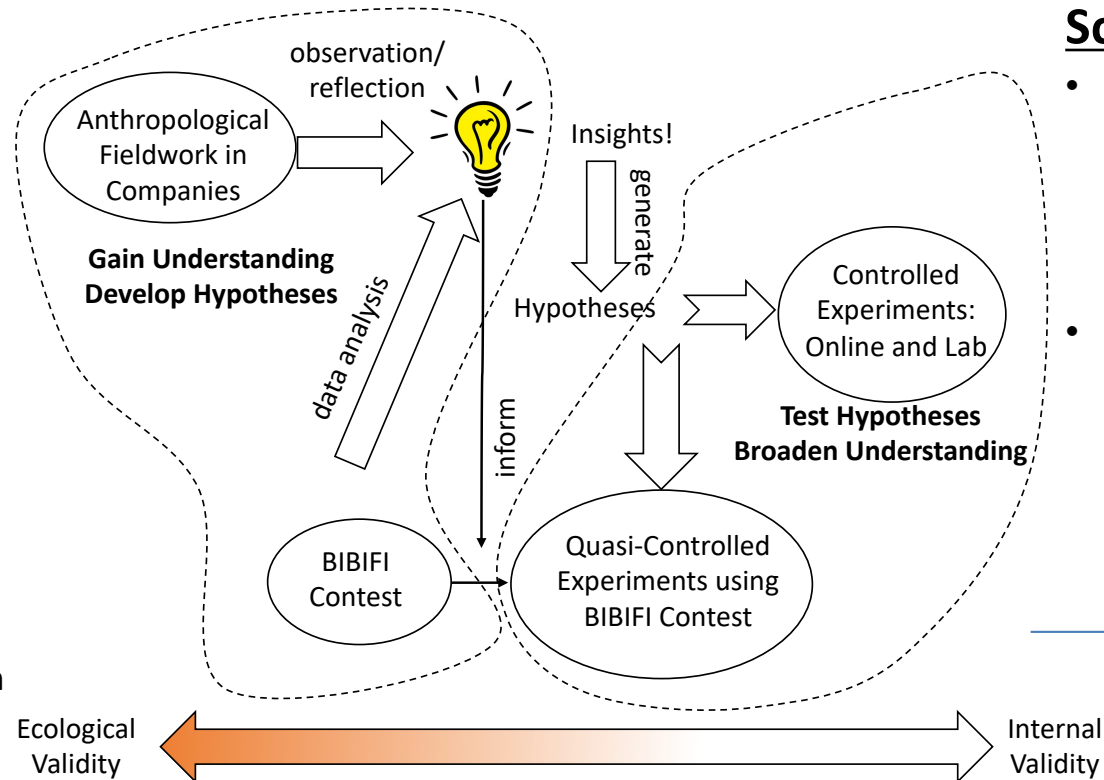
Sc

observation/ reflection

Anthropological Fieldwork in Companies

Insights!

generate

Gain Understanding
Develop Hypotheses

data analysis

Hypotheses

Controlled Experiments: Online and Lab

inform

Test Hypotheses
Broaden Understanding

BIBIFI Contest

Quasi-Controlled Experiments using BIBIFI Contest

Ecological Validity

Internal Validity